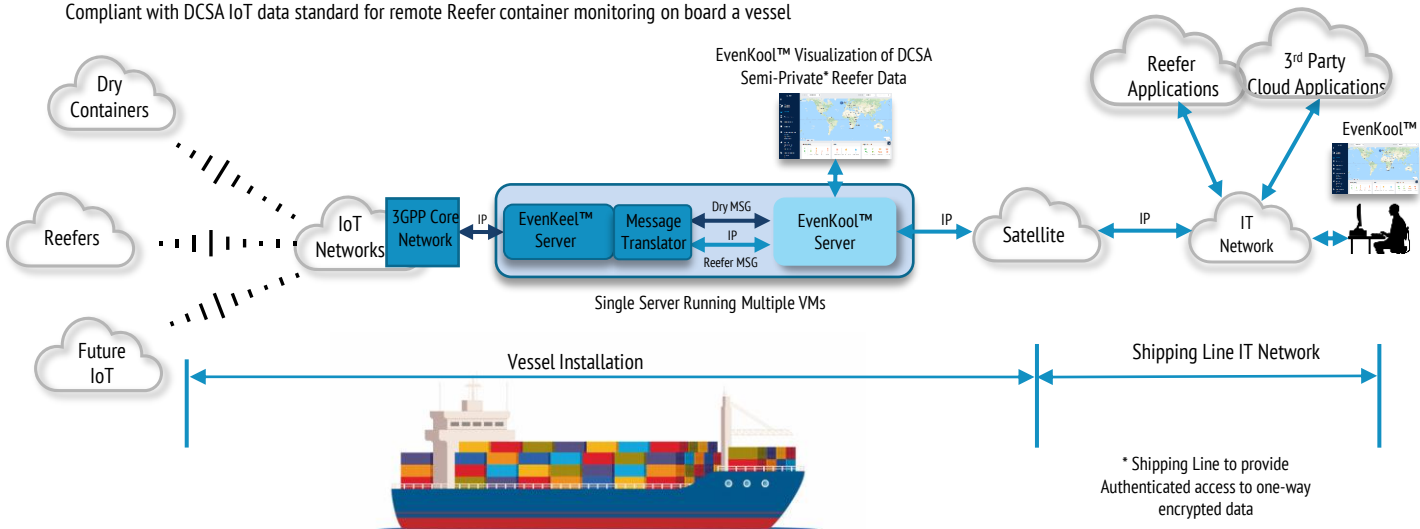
Compliant with DCSA IoT data standard for remote Reefer container monitoring on board a vessel

Dry Containers

Reefers

Future IoT

IoT Networks

3GPP Core Network

IP

EvenKeel™ Server

Message Translator

Dry MSG

IP

Reefer MSG

EvenKool™ Server

EvenKool™ Visualization of DCSA Semi-Private* Reefer Data

Single Server Running Multiple VMs

IP

Satellite

IP

IT Network

Reefer Applications

3rd Party Cloud Applications

EvenKool™

Vessel Installation

Shipping Line IT Network

* Shipping Line to provide Authenticated access to one-way encrypted data